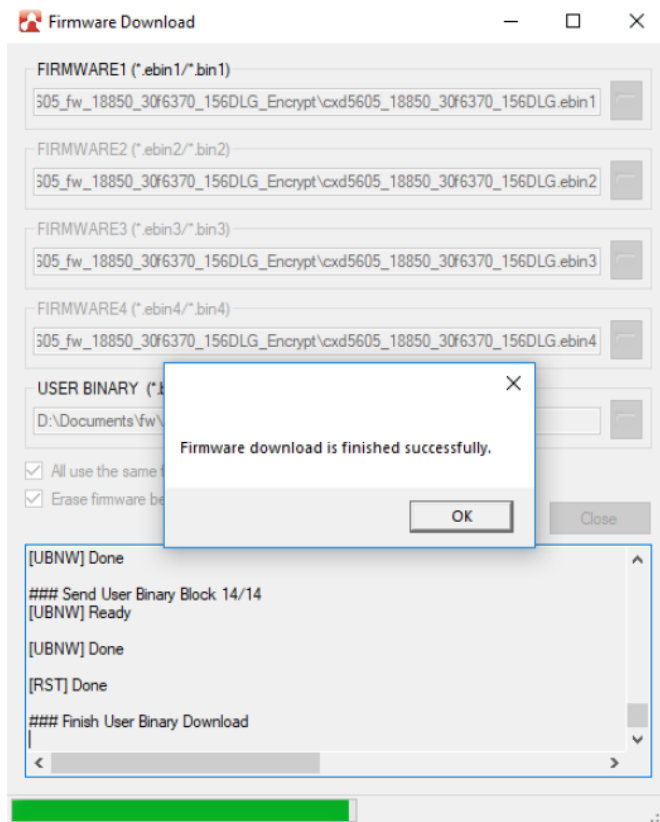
Firmware Download

FIRMWARE1 (*.ebin1/*.bin1)
505_fw_18850_30f6370_156DLG_Encrypt\cxd5605_18850_30f6370_156DLG.ebin1

FIRMWARE2 (*.ebin2/*.bin2)
505_fw_18850_30f6370_156DLG_Encrypt\cxd5605_18850_30f6370_156DLG.ebin2

FIRMWARE3 (*.ebin3/*.bin3)
505_fw_18850_30f6370_156DLG_Encrypt\cxd5605_18850_30f6370_156DLG.ebin3

FIRMWARE4 (*.ebin4/*.bin4)
505_fw_18850_30f6370_156DLG_Encrypt\cxd5605_18850_30f6370_156DLG.ebin4

USER BINARY (*.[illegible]
D:\Documents\fw\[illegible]

All use the same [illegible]
Erase firmware be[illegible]

Close

Firmware download is finished successfully.

OK

[UBNW] Done

### Send User Binary Block 14/14
[UBNW] Ready

[UBNW] Done

[RST] Done

### Finish User Binary Download